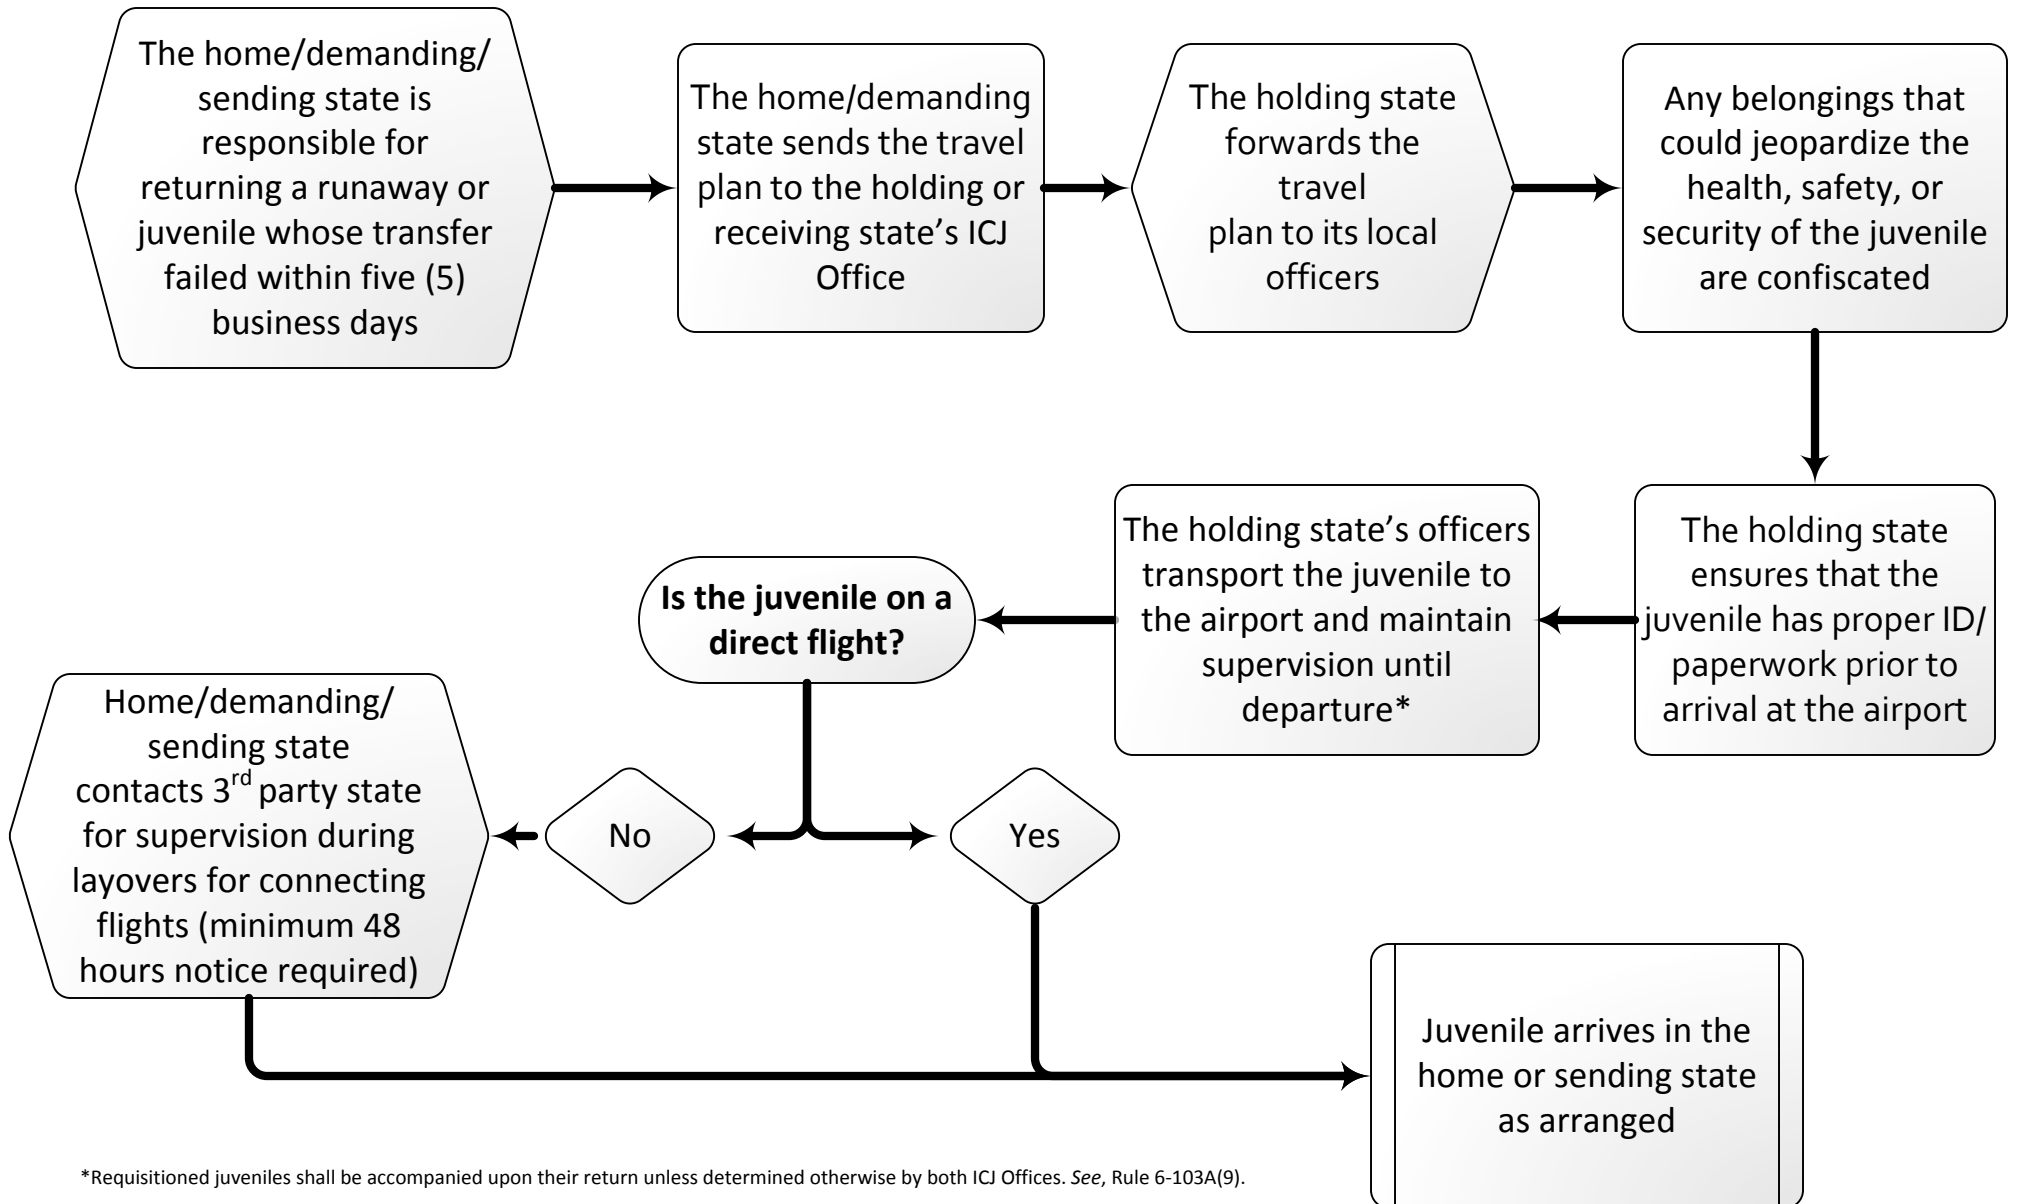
The home/demanding/ sending state is responsible for returning a runaway or juvenile whose transfer failed within five (5) business days

The home/demanding state sends the travel plan to the holding or receiving state's ICJ Office

The holding state forwards the travel plan to its local officers

Any belongings that could jeopardize the health, safety, or security of the juvenile are confiscated

The holding state ensures that the juvenile has proper ID/ paperwork prior to arrival at the airport

The holding state's officers transport the juvenile to the airport and maintain supervision until departure*

**Is the juvenile on a direct flight?**

No

Yes

Home/demanding/ sending state contacts 3$^{rd}$ party state for supervision during layovers for connecting flights (minimum 48 hours notice required)

Juvenile arrives in the home or sending state as arranged

*Requisitioned juveniles shall be accompanied upon their return unless determined otherwise by both ICJ Offices. *See*, Rule 6-103A(9).